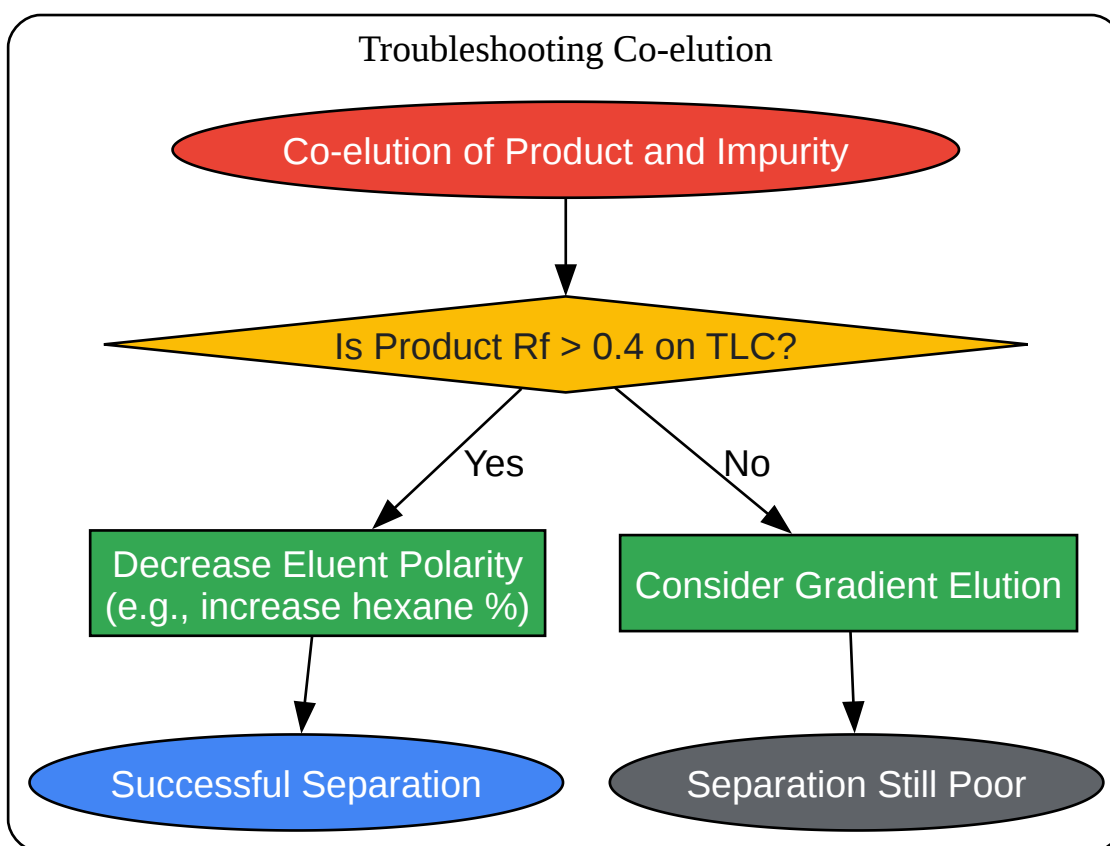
Troubleshooting Co-elution

Co-elution of Product and Impurity

Is Product Rf > 0.4 on TLC?

Yes

No

Decrease Eluent Polarity (e.g., increase hexane %)

Consider Gradient Elution

Successful Separation

Separation Still Poor